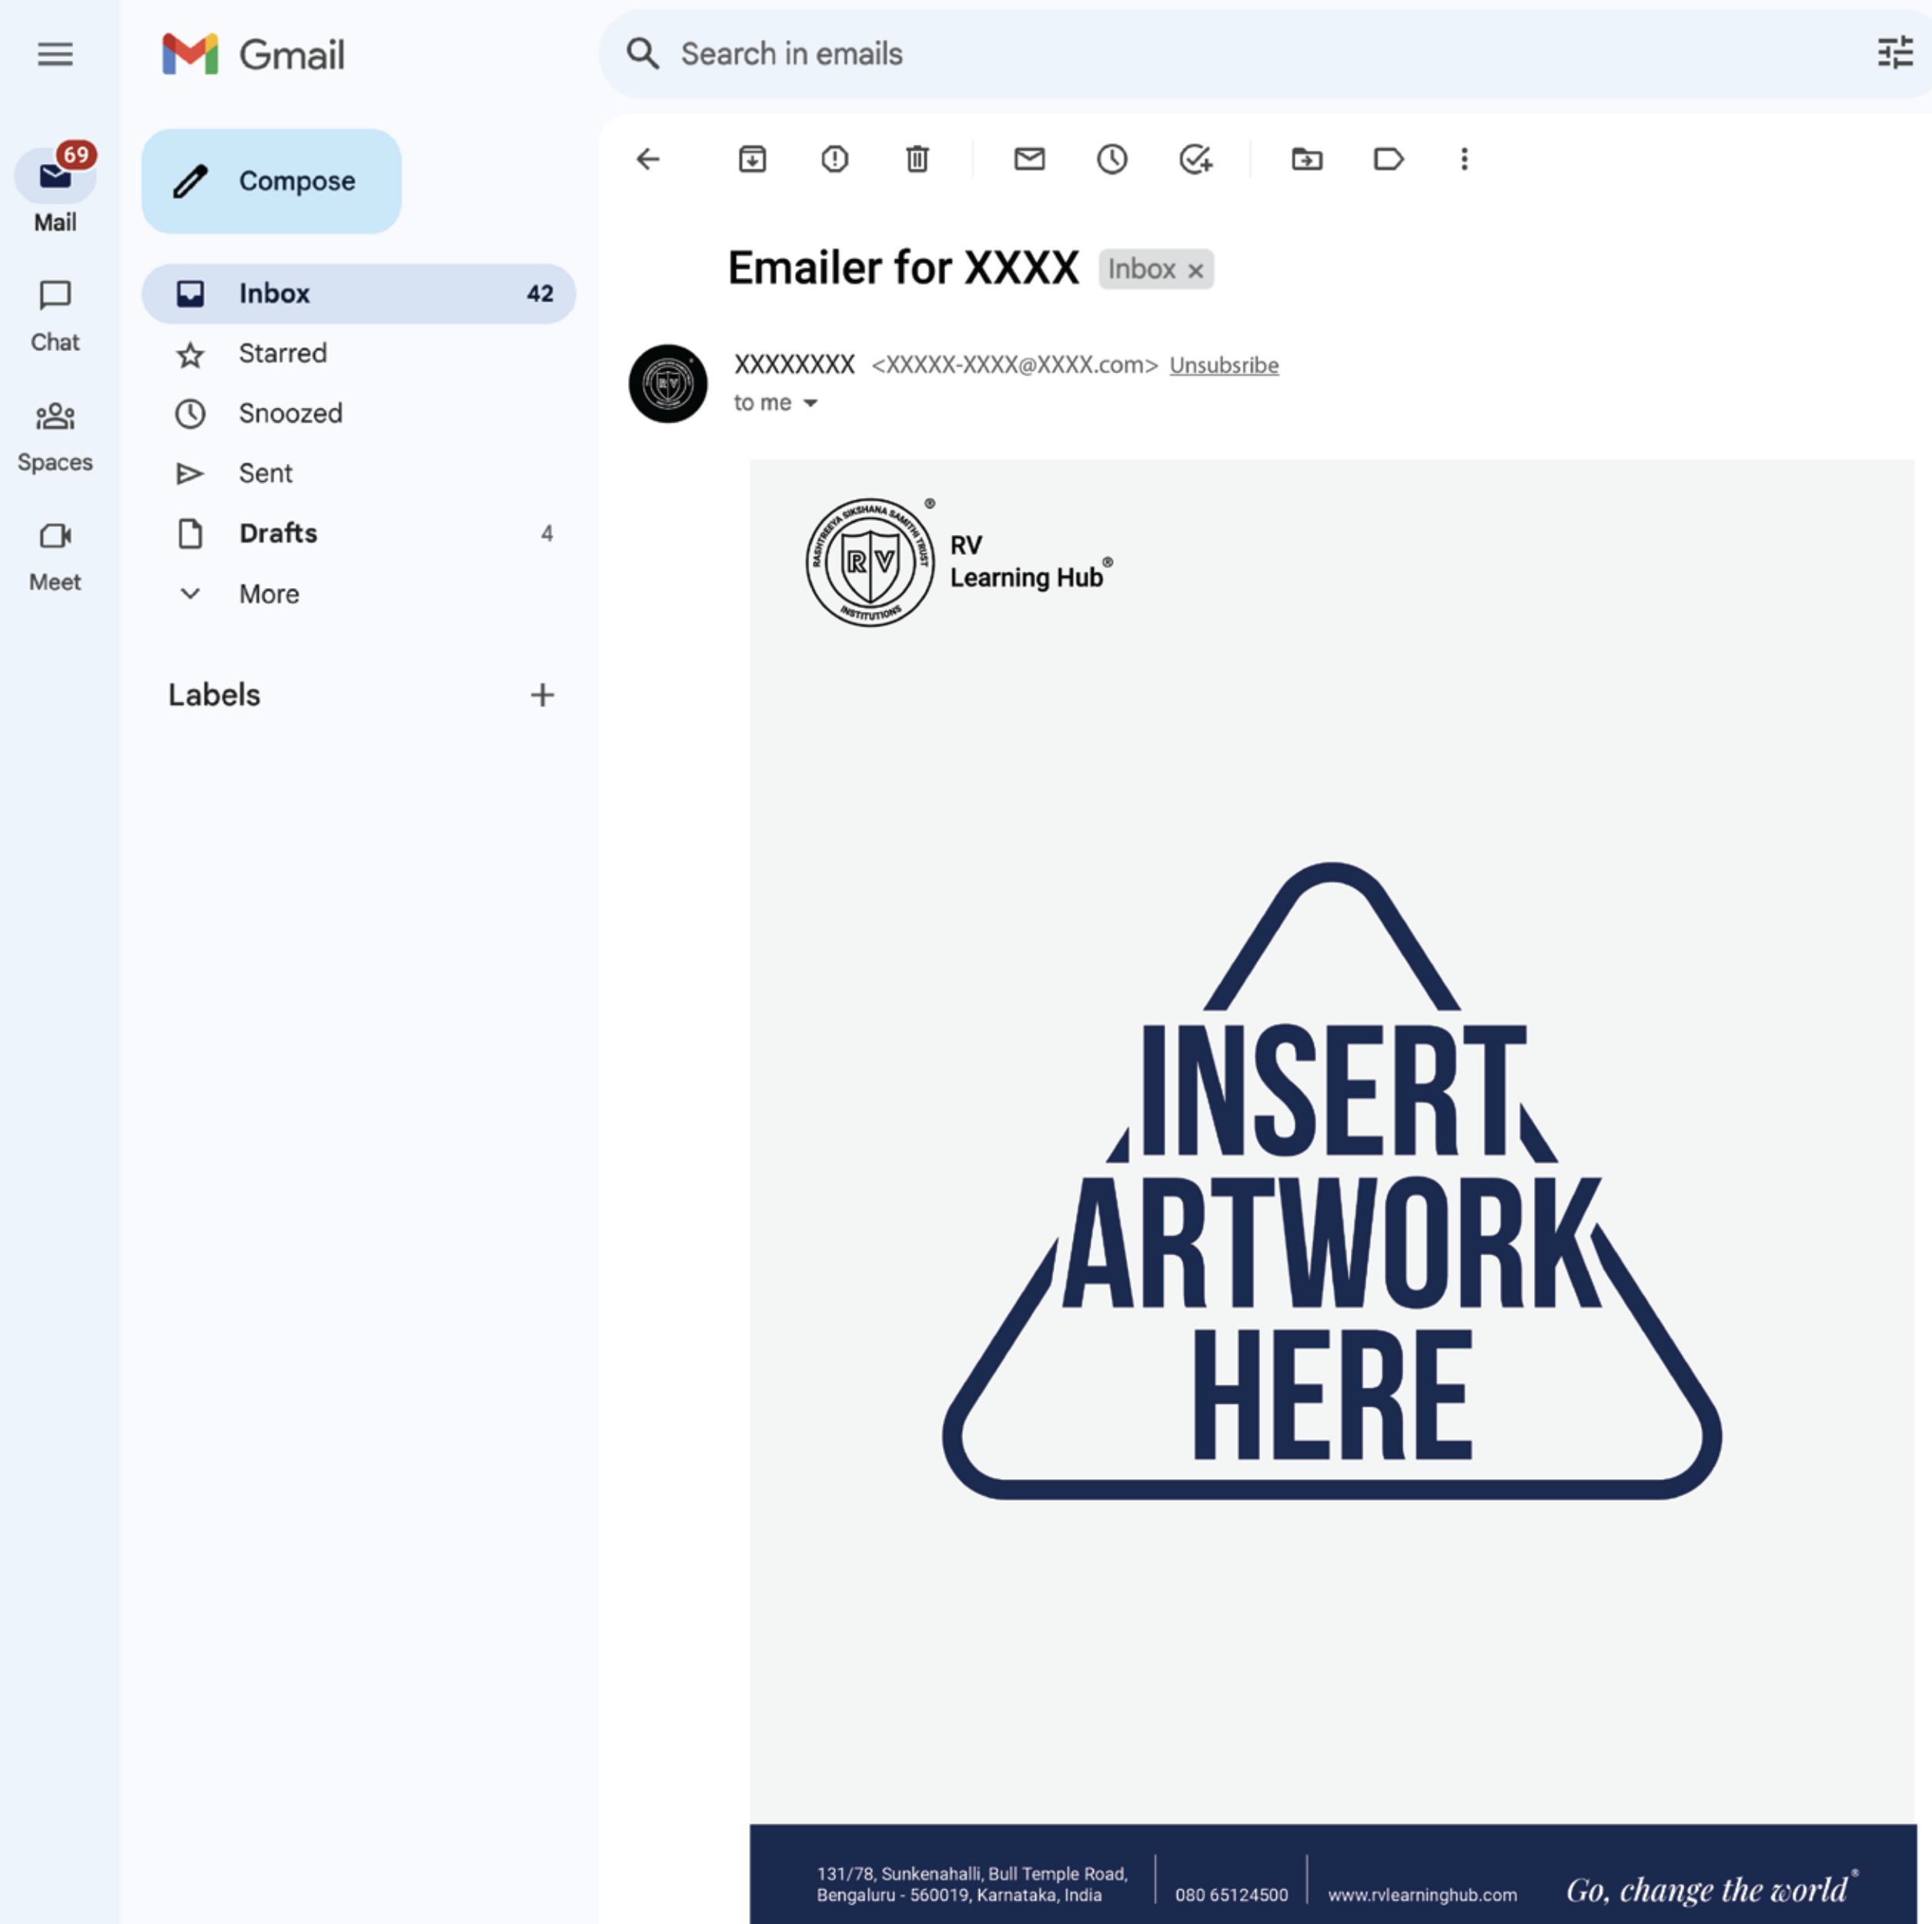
Gmail

Search in emails

69
Mail

Chat

Spaces

Meet

Compose

Inbox 42
Starred
Snoozed
Sent
Drafts 4
More

Labels +

Emailer for XXXX Inbox ×

XXXXXXXX <XXXXX-XXXX@XXXX.com> Unsubsribe
to me

RASHTREEYA SIKSHANA SAMITHI TRUST
RV
INSTITUTIONS

RV
Learning Hub®

INSERT
ARTWORK
HERE

131/78, Sunkenahalli, Bull Temple Road, Bengaluru - 560019, Karnataka, India | 080 65124500 | www.rvlearninghub.com Go, change the world®